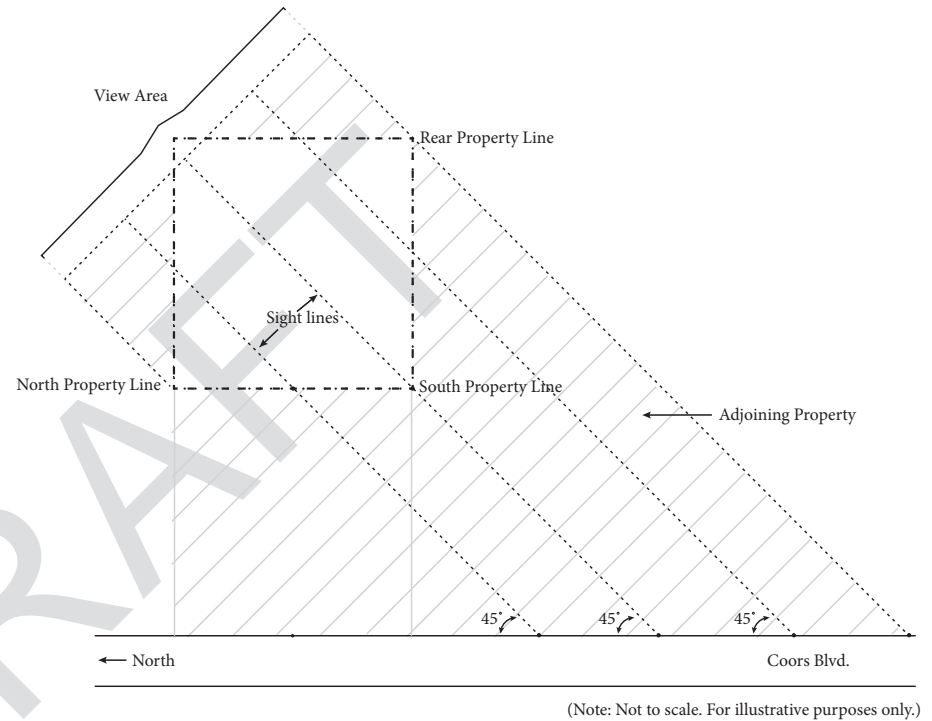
View Area

Rear Property Line

Sight lines

North Property Line

South Property Line

Adjoining Property

DRAFT

$45^{\circ}$ $45^{\circ}$ $45^{\circ}$

North

Coors Blvd.

(Note: Not to scale. For illustrative purposes only.)